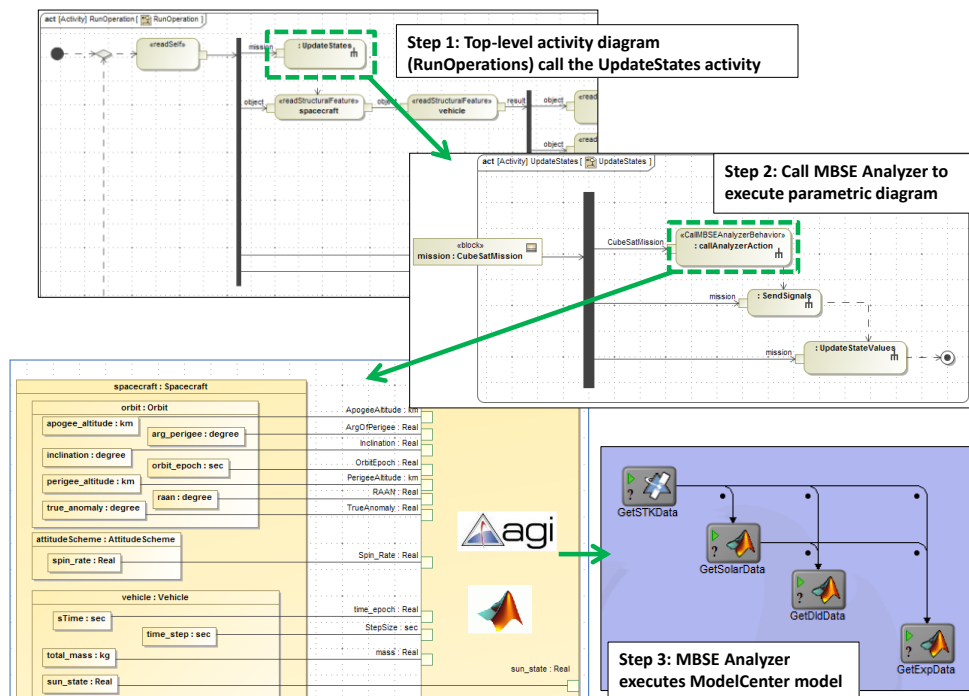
act [Activity] RunOperation [ RunOperation ]

«readSelf»

mission

: UpdateStates

object

«readStructuralFeature» spacecraft

object

«readStructuralFeature» vehicle

result

object

«read

object

Step 1: Top-level activity diagram (RunOperations) call the UpdateStates activity

act [Activity] UpdateStates [ UpdateStates ]

Step 2: Call MBSE Analyzer to execute parametric diagram

«block» mission : CubeSatMission

CubeSatMission

«CallMBSEAnalyzerBehavior» : callAnalyzerAction

mission

: SendSignals

mission

: UpdateStateValues

spacecraft : Spacecraft

orbit : Orbit

apogee_altitude : km

arg_perigee : degree

inclination : degree

orbit_epoch : sec

perigee_altitude : km

raan : degree

true_anomaly : degree

ApogeeAltitude : km

ArgOfPerigee : Real

Inclination : Real

OrbitEpoch : Real

PerigeeAltitude : km

RAAN : Real

TrueAnomaly : Real

attitudeScheme : AttitudeScheme

spin_rate : Real

Spin_Rate : Real

vehicle : Vehicle

sTime : sec

time_step : sec

total_mass : kg

sun_state : Real

time_epoch : Real

StepSize : sec

mass : Real

sun_state : Real

agi

GetSTKData

GetSolarData

GetDidData

GetExpData

Step 3: MBSE Analyzer executes ModelCenter model